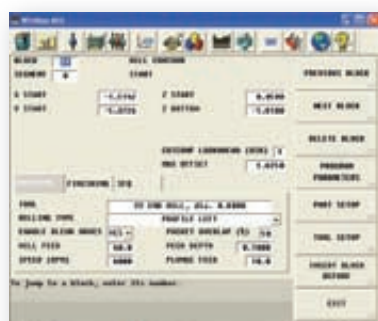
BLOCK
SEGMENT 0
MILL CONTOUR
START
X START -1.2762
Y START -1.2826
Z START 0.0500
Z BOTTOM -1.0100
OVERSIZE/UNDERSIZE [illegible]
MAX OFFSET 1.6250
FINISHING
TOOL
MILLING TYPE PROFILE LEFT
FEED
SPEED (RPM)
Z DEPTH
PLUNGE FEED
To jump to a block, enter its number:
PREVIOUS BLOCK
NEXT BLOCK
DELETE BLOCK
PROGRAM PARAMETERS
PART SETUP
TOOL SETUP
INSERT BLOCK BEFORE
EXIT